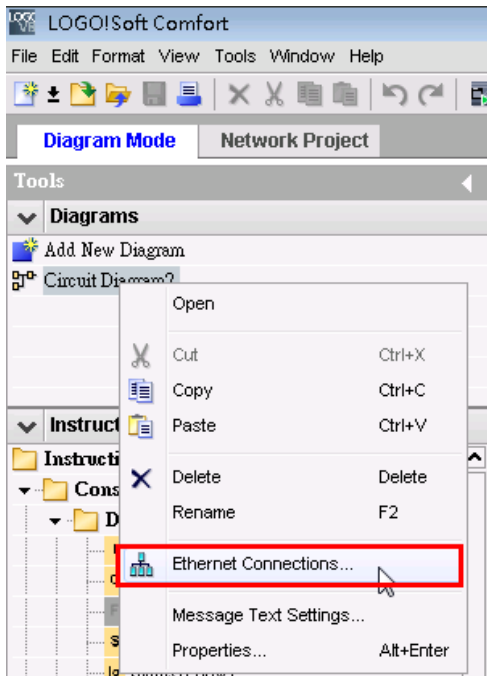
LOGO!Soft Comfort

File Edit Format View Tools Window Help

Diagram Mode
Network Project

Tools

Diagrams

Add New Diagram
Circuit Diagram2

Instruct
Instructi
Cons
D

Open
Cut Ctrl+X
Copy Ctrl+C
Paste Ctrl+V
Delete Delete
Rename F2
Ethernet Connections...
Message Text Settings...
Properties... Alt+Enter